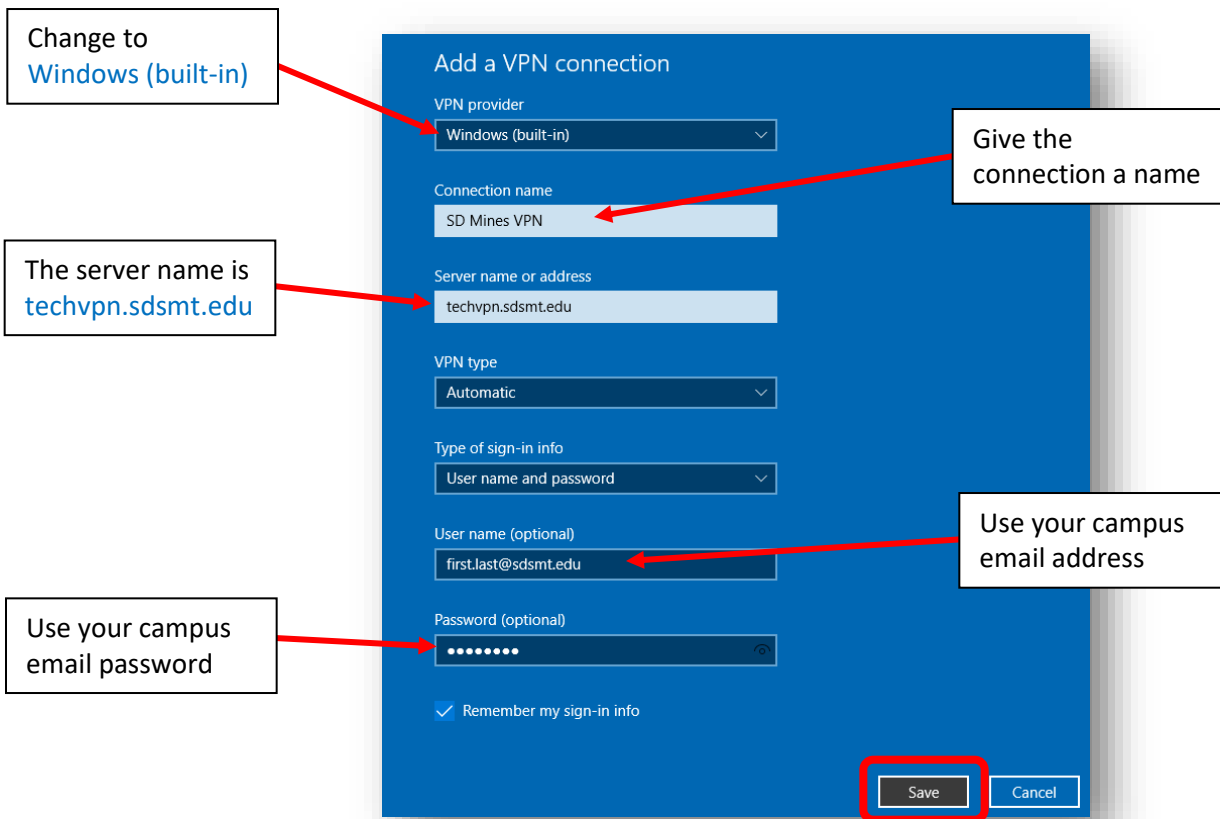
Change to Windows (built-in)

Add a VPN connection

VPN provider

Windows (built-in)

Give the connection a name

Connection name

SD Mines VPN

The server name is techvpn.sdsmt.edu

Server name or address

techvpn.sdsmt.edu

VPN type

Automatic

Type of sign-in info

User name and password

User name (optional)

first.last@sdsmt.edu

Use your campus email address

Use your campus email password

Password (optional)

••••••••

Remember my sign-in info

Save

Cancel